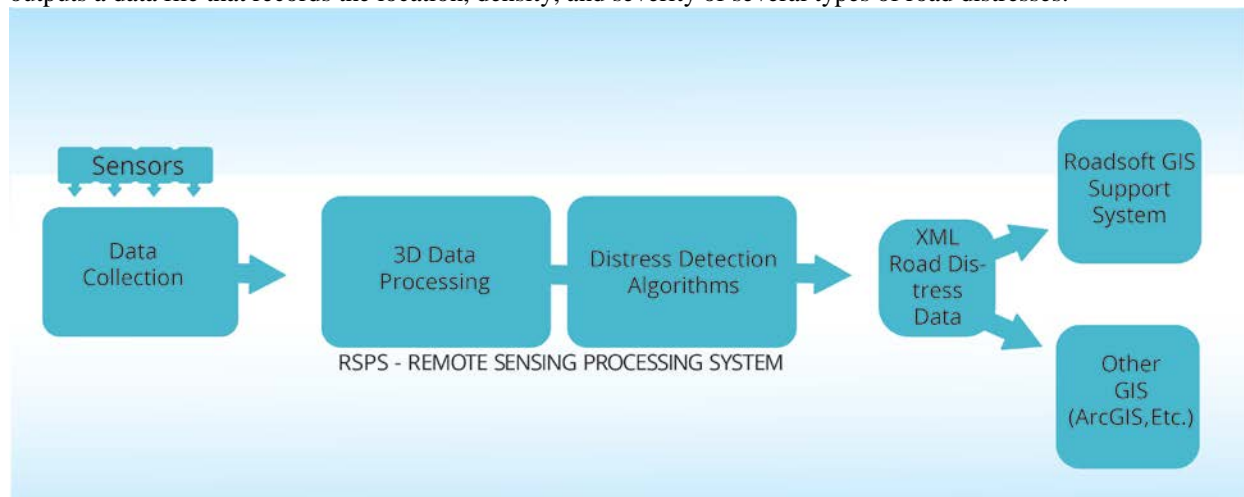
outputs a data file that records the location, density, and severity of several types of road distresses.

Sensors

Data Collection

3D Data Processing

Distress Detection Algorithms

RSPS - REMOTE SENSING PROCESSING SYSTEM

XML Road Distress Data

Roadsoft GIS Support System

Other GIS (ArcGIS,Etc.)